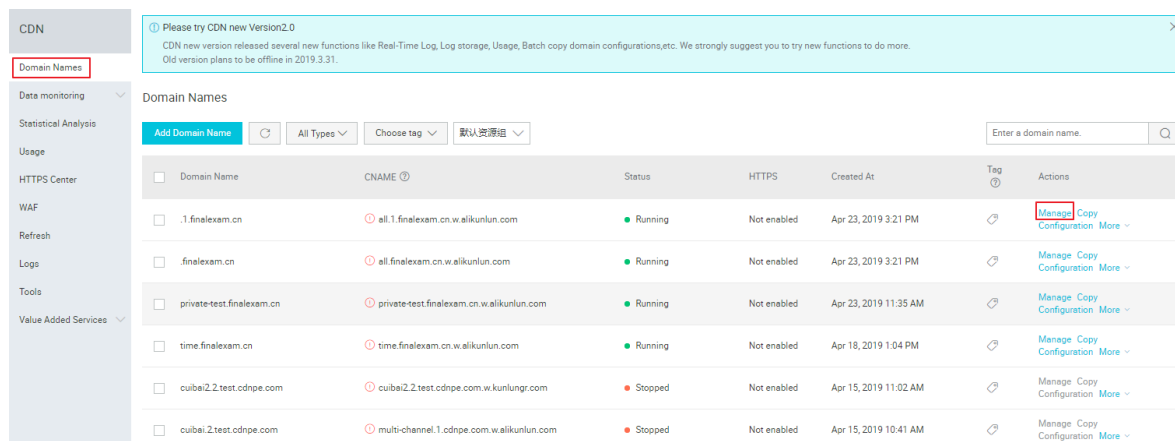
CDN

Domain Names
Data monitoring
Statistical Analysis
Usage
HTTPS Center
WAF
Refresh
Logs
Tools
Value Added Services

ⓘ Please try CDN new Version2.0
CDN new version released several new functions like Real-Time Log, Log storage, Usage, Batch copy domain configurations,etc. We strongly suggest you to try new functions to do more.
Old version plans to be offline in 2019.3.31.

Domain Names

Add Domain Name | All Types | Choose tag | 默认资源组 | Enter a domain name.

| Domain Name | CNAME ⓘ | Status | HTTPS | Created At | Tag ⓘ | Actions |
|---|---|---|---|---|---|---|
| .1.finalexam.cn | all.1.finalexam.cn.w.alikunlun.com | Running | Not enabled | Apr 23, 2019 3:21 PM | | Manage Copy Configuration More |
| .finalexam.cn | all.finalexam.cn.w.alikunlun.com | Running | Not enabled | Apr 23, 2019 3:21 PM | | Manage Copy Configuration More |
| private-test.finalexam.cn | private-test.finalexam.cn.w.alikunlun.com | Running | Not enabled | Apr 23, 2019 11:35 AM | | Manage Copy Configuration More |
| time.finalexam.cn | time.finalexam.cn.w.alikunlun.com | Running | Not enabled | Apr 18, 2019 1:04 PM | | Manage Copy Configuration More |
| cuibai2.2.test.cdnpe.com | cuibai2.2.test.cdnpe.com.w.kunlungr.com | Stopped | Not enabled | Apr 15, 2019 11:02 AM | | Manage Copy Configuration More |
| cuibai.2.test.cdnpe.com | multi-channel.1.cdnpe.com.w.alikunlun.com | Stopped | Not enabled | Apr 15, 2019 10:41 AM | | Manage Copy Configuration More |